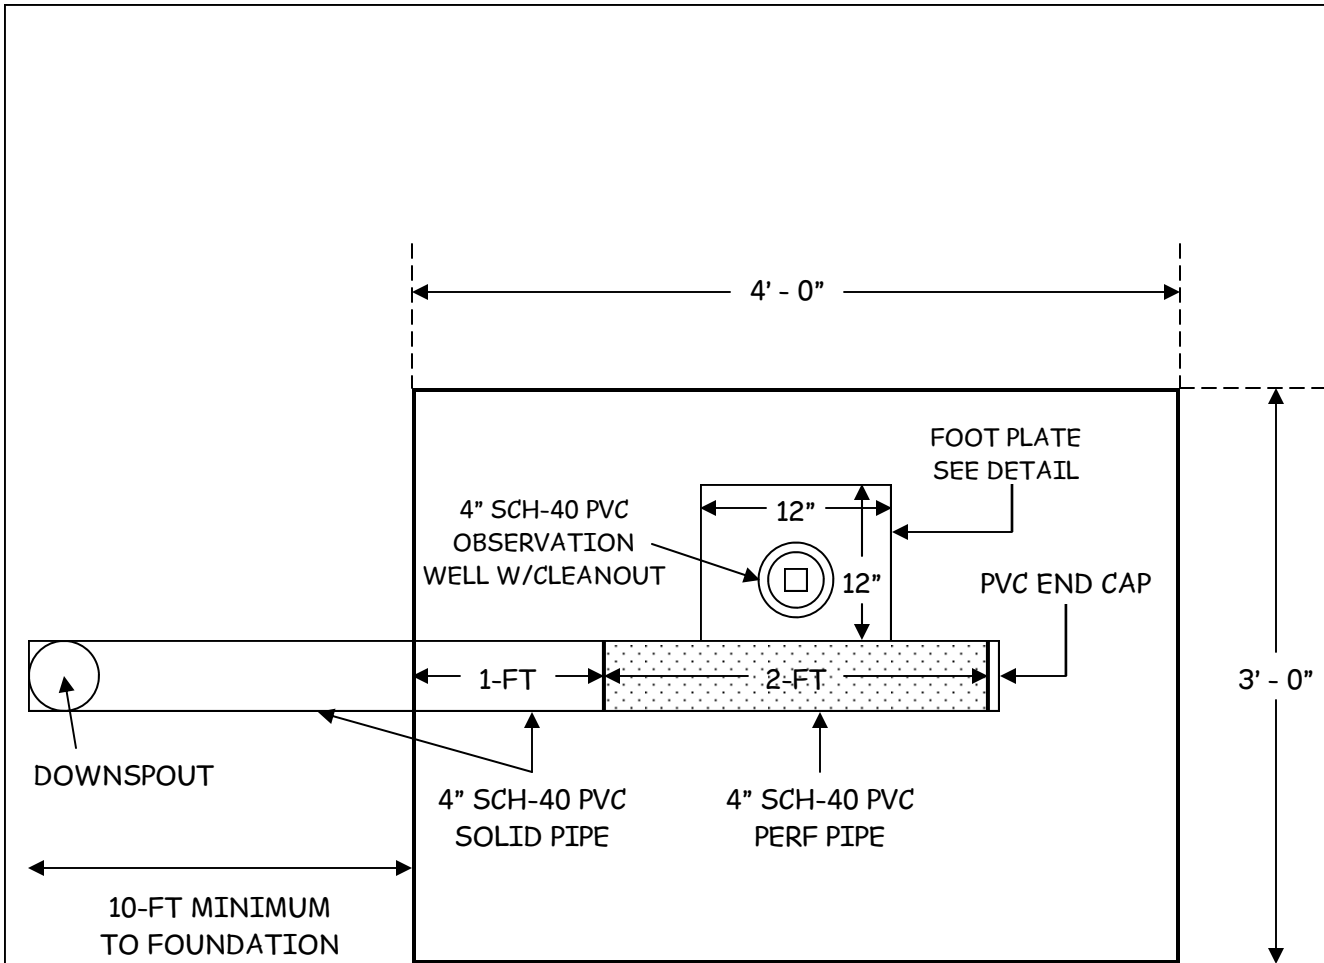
4' - 0"

FOOT PLATE
SEE DETAIL

12"

4" SCH-40 PVC
OBSERVATION
WELL W/CLEANOUT

12"

PVC END CAP

1-FT

2-FT

3' - 0"

DOWNSPOUT

4" SCH-40 PVC
SOLID PIPE

4" SCH-40 PVC
PERF PIPE

10-FT MINIMUM
TO FOUNDATION